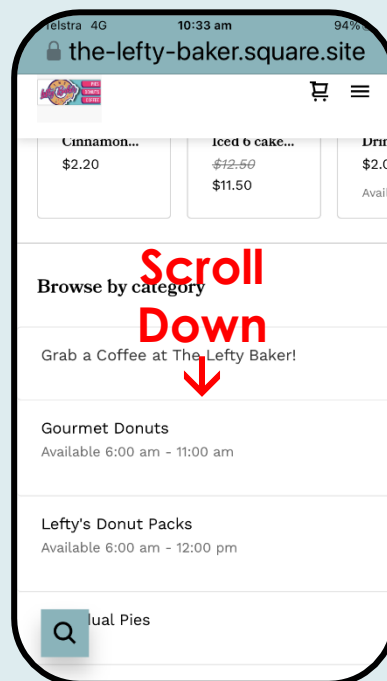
Telstra 4G 10:33 am 94%

the-lefty-baker.square.site

PIES DONUTS COFFEE

Cinnamon...
$2.20

Iced 6 cake...
~~$12.50~~
$11.50

Drin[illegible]
$2.0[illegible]
Avail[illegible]

Scroll Down

Browse by category

Grab a Coffee at The Lefty Baker!

Gourmet Donuts
Available 6:00 am - 11:00 am

Lefty's Donut Packs
Available 6:00 am - 12:00 pm

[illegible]dual Pies